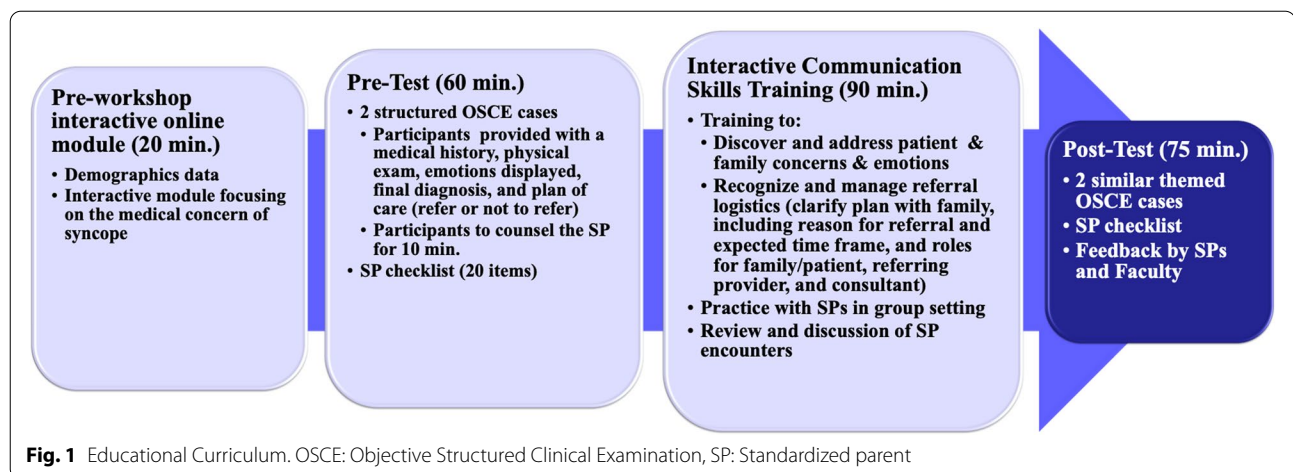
Pre-workshop interactive online module (20 min.)
• Demographics data
• Interactive module focusing on the medical concern of syncope

Pre-Test (60 min.)
• 2 structured OSCE cases
• Participants provided with a medical history, physical exam, emotions displayed, final diagnosis, and plan of care (refer or not to refer)
• Participants to counsel the SP for 10 min.
• SP checklist (20 items)

Interactive Communication Skills Training (90 min.)
• Training to:
• Discover and address patient & family concerns & emotions
• Recognize and manage referral logistics (clarify plan with family, including reason for referral and expected time frame, and roles for family/patient, referring provider, and consultant)
• Practice with SPs in group setting
• Review and discussion of SP encounters

Post-Test (75 min.)
• 2 similar themed OSCE cases
• SP checklist
• Feedback by SPs and Faculty

Fig. 1 Educational Curriculum. OSCE: Objective Structured Clinical Examination, SP: Standardized parent